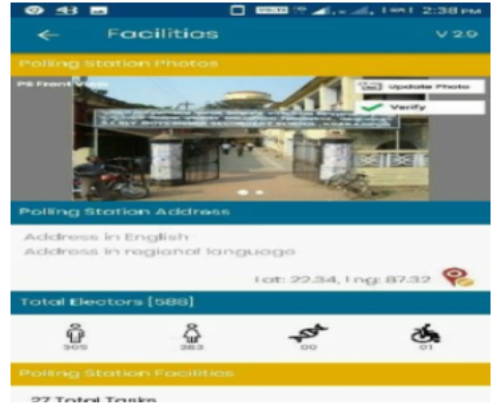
48

2:38 pm

Facilities

V 2.9

Polling Station Photos

PS Front View

Update Photo

Verify

Polling Station Address

Address in English

Address in regional language

Lat: 22.34, Lng: 87.32

Total Electors [588]

305

283

00

01

Polling Station Facilities

27 Total Tasks